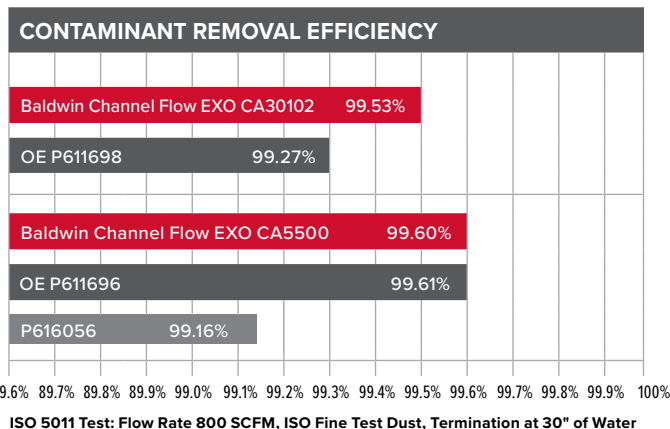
CONTAMINANT REMOVAL EFFICIENCY

Baldwin Channel Flow EXO CA30102 99.53%

OE P611698 99.27%

Baldwin Channel Flow EXO CA5500 99.60%

OE P611696 99.61%

P616056 99.16%

9.6% 89.7% 89.8% 89.9% 99.0% 99.1% 99.2% 99.3% 99.4% 99.5% 99.6% 99.7% 99.8% 99.9% 100%

ISO 5011 Test: Flow Rate 800 SCFM, ISO Fine Test Dust, Termination at 30" of Water